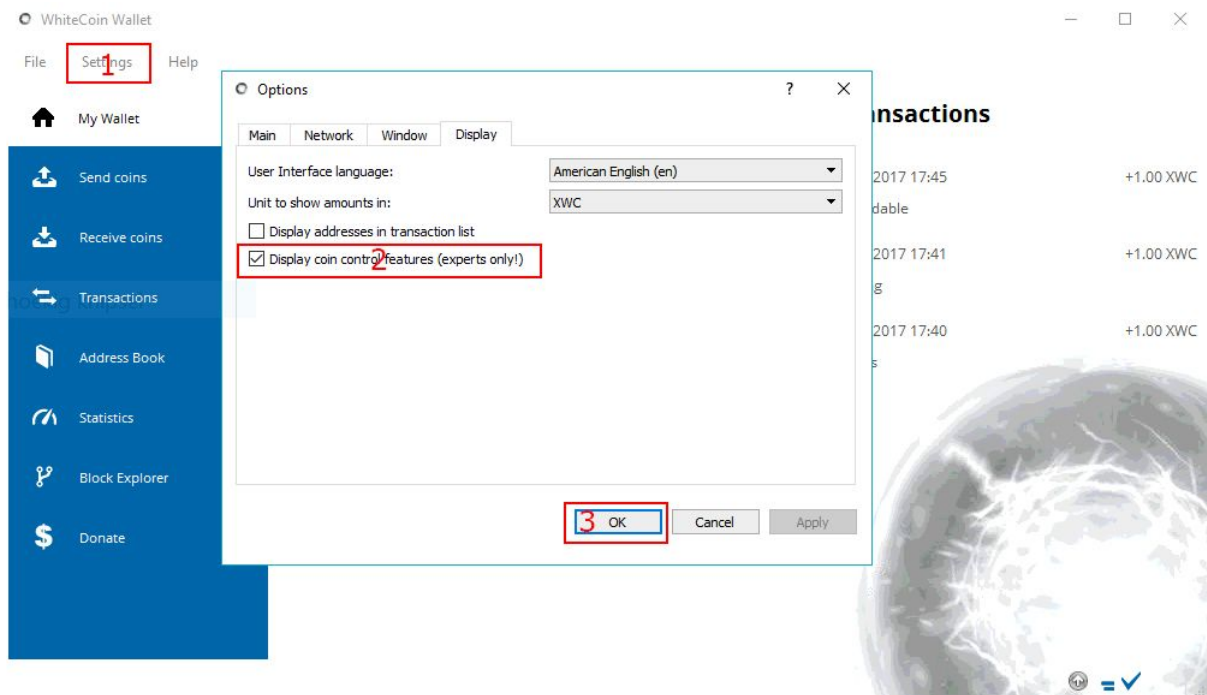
WhiteCoin Wallet

File Settings 1 Help

My Wallet

Send coins

Receive coins

Transactions

Address Book

Statistics

Block Explorer

Donate

Options ? ×

Main Network Window Display

User Interface language: American English (en)

Unit to show amounts in: XWC

Display addresses in transaction list

Display coin control features (experts only!) 2

3 OK Cancel Apply

nsactions

2017 17:45 +1.00 XWC

dable

2017 17:41 +1.00 XWC

g

2017 17:40 +1.00 XWC

s